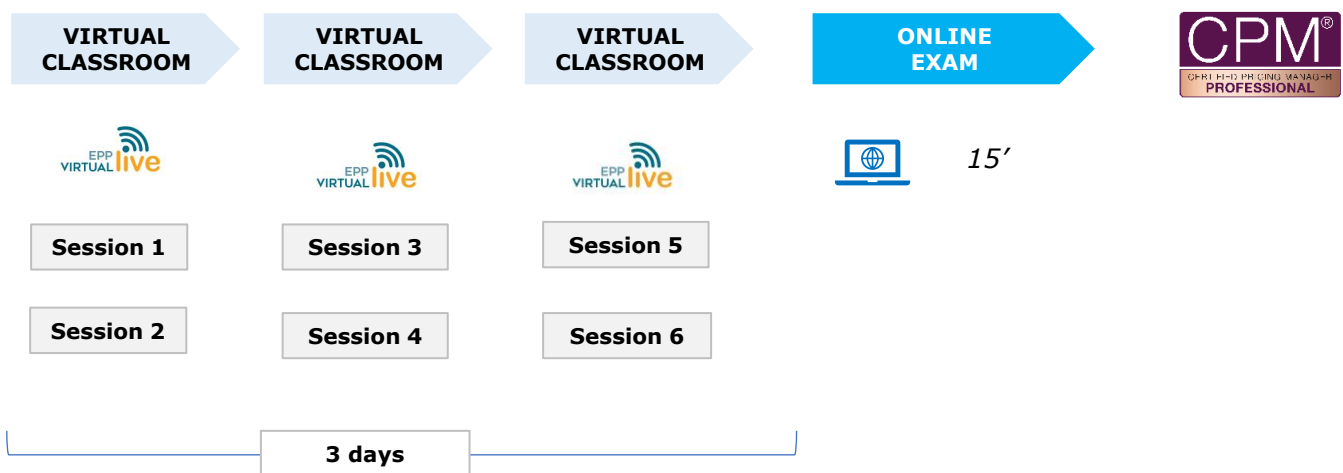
VIRTUAL CLASSROOM

VIRTUAL CLASSROOM

VIRTUAL CLASSROOM

ONLINE EXAM

CPM®
CERTIFIED PRICING MANAGER
PROFESSIONAL

EPP VIRTUAL live

EPP VIRTUAL live

EPP VIRTUAL live

15’

Session 1

Session 3

Session 5

Session 2

Session 4

Session 6

3 days